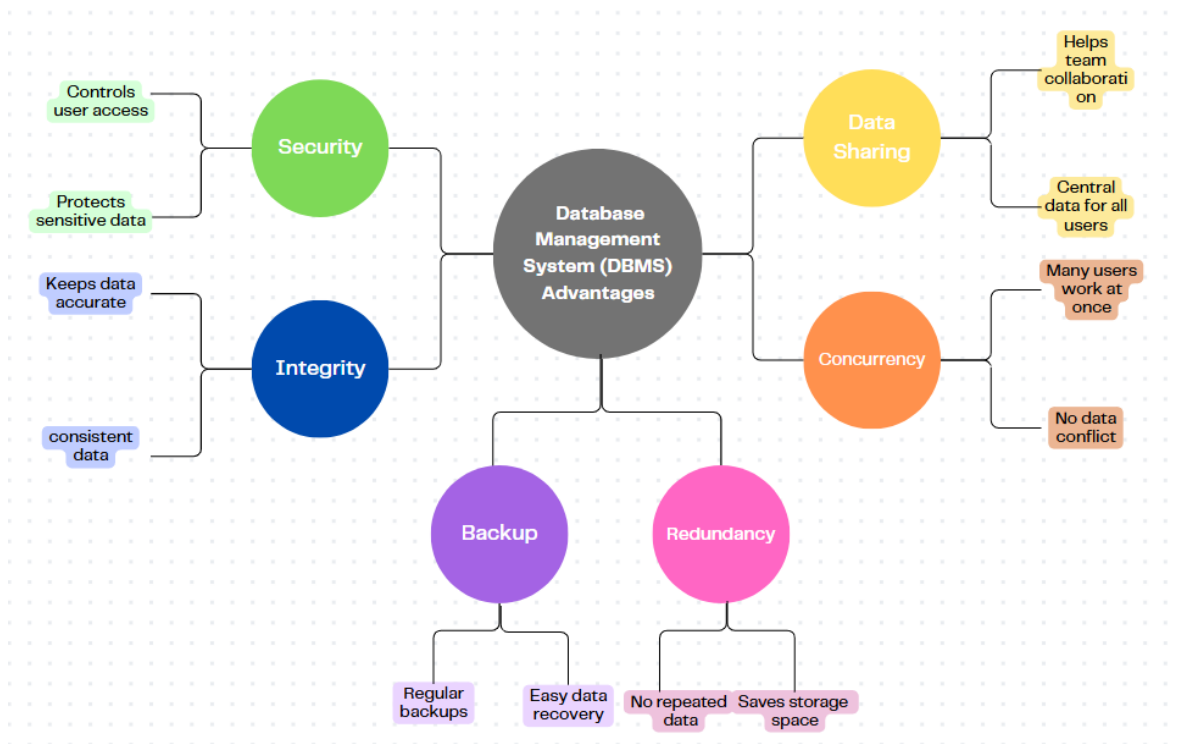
Database Management System (DBMS) Advantages

Security

Controls user access

Protects sensitive data

Integrity

Keeps data accurate

consistent data

Data Sharing

Helps team collaborati on

Central data for all users

Concurrency

Many users work at once

No data conflict

Backup

Regular backups

Easy data recovery

Redundancy

No repeated data

Saves storage space